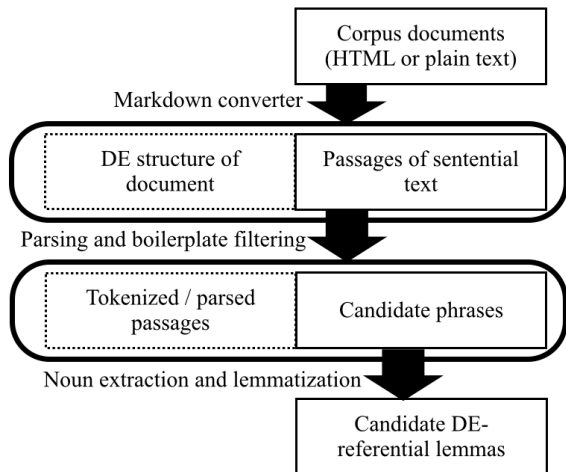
Corpus documents (HTML or plain text)

Markdown converter

DE structure of document

Passages of sentential text

Parsing and boilerplate filtering

Tokenized / parsed passages

Candidate phrases

Noun extraction and lemmatization

Candidate DE-referential lemmas